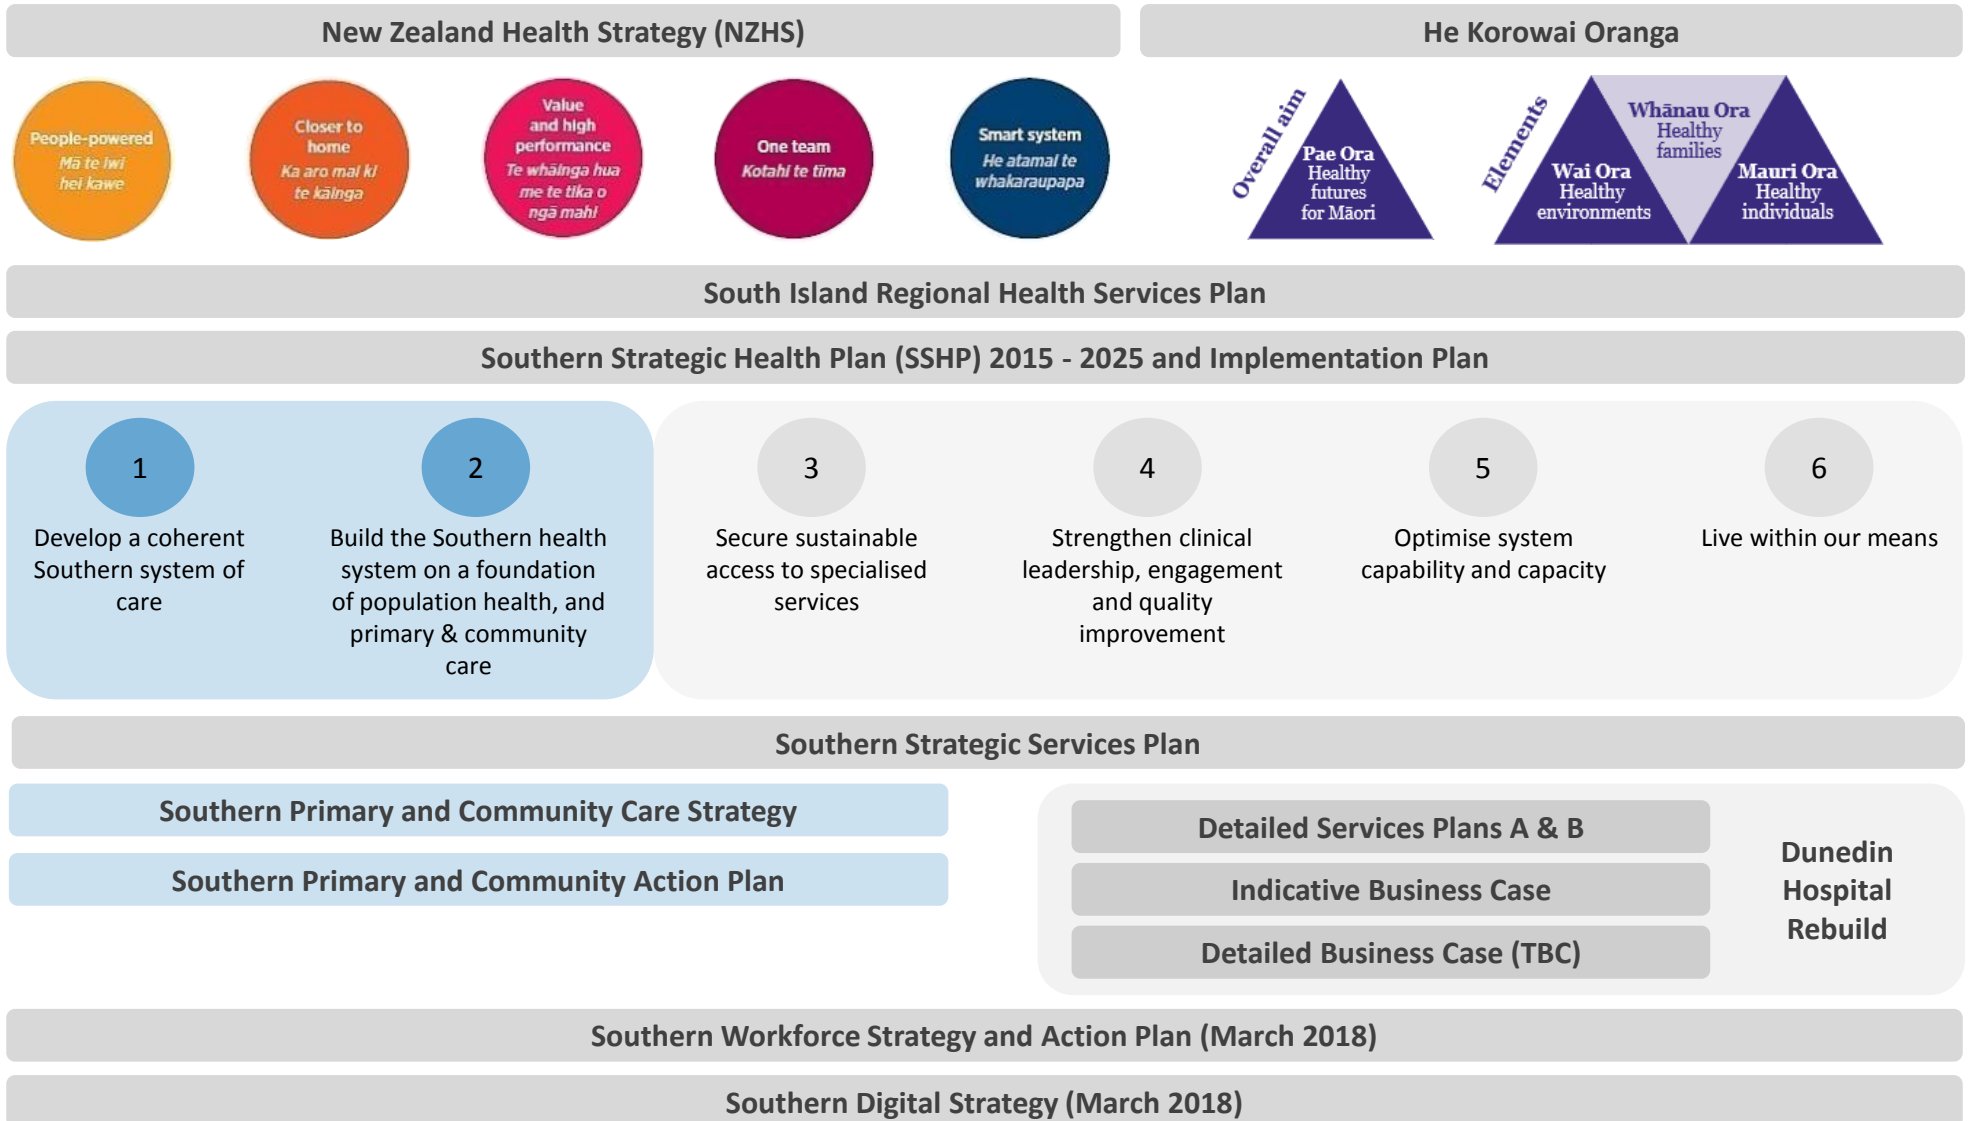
New Zealand Health Strategy (NZHS)

He Korowai Oranga

People-powered
Mā te iwi hei kawe

Closer to home
Ka aro mai ki te kāinga

Value and high performance
Te whāinga hua me te tika o ngā mahi

One team
Kotahi te tīma

Smart system
He atamai te whakaraupapa

Overall aim

Pae Ora
Healthy futures for Māori

Elements

Whānau Ora
Healthy families

Wai Ora
Healthy environments

Mauri Ora
Healthy individuals

South Island Regional Health Services Plan

Southern Strategic Health Plan (SSHP) 2015 - 2025 and Implementation Plan

1
Develop a coherent Southern system of care

2
Build the Southern health system on a foundation of population health, and primary & community care

3
Secure sustainable access to specialised services

4
Strengthen clinical leadership, engagement and quality improvement

5
Optimise system capability and capacity

6
Live within our means

Southern Strategic Services Plan

Southern Primary and Community Care Strategy

Southern Primary and Community Action Plan

Detailed Services Plans A & B

Indicative Business Case

Detailed Business Case (TBC)

Dunedin Hospital Rebuild

Southern Workforce Strategy and Action Plan (March 2018)

Southern Digital Strategy (March 2018)